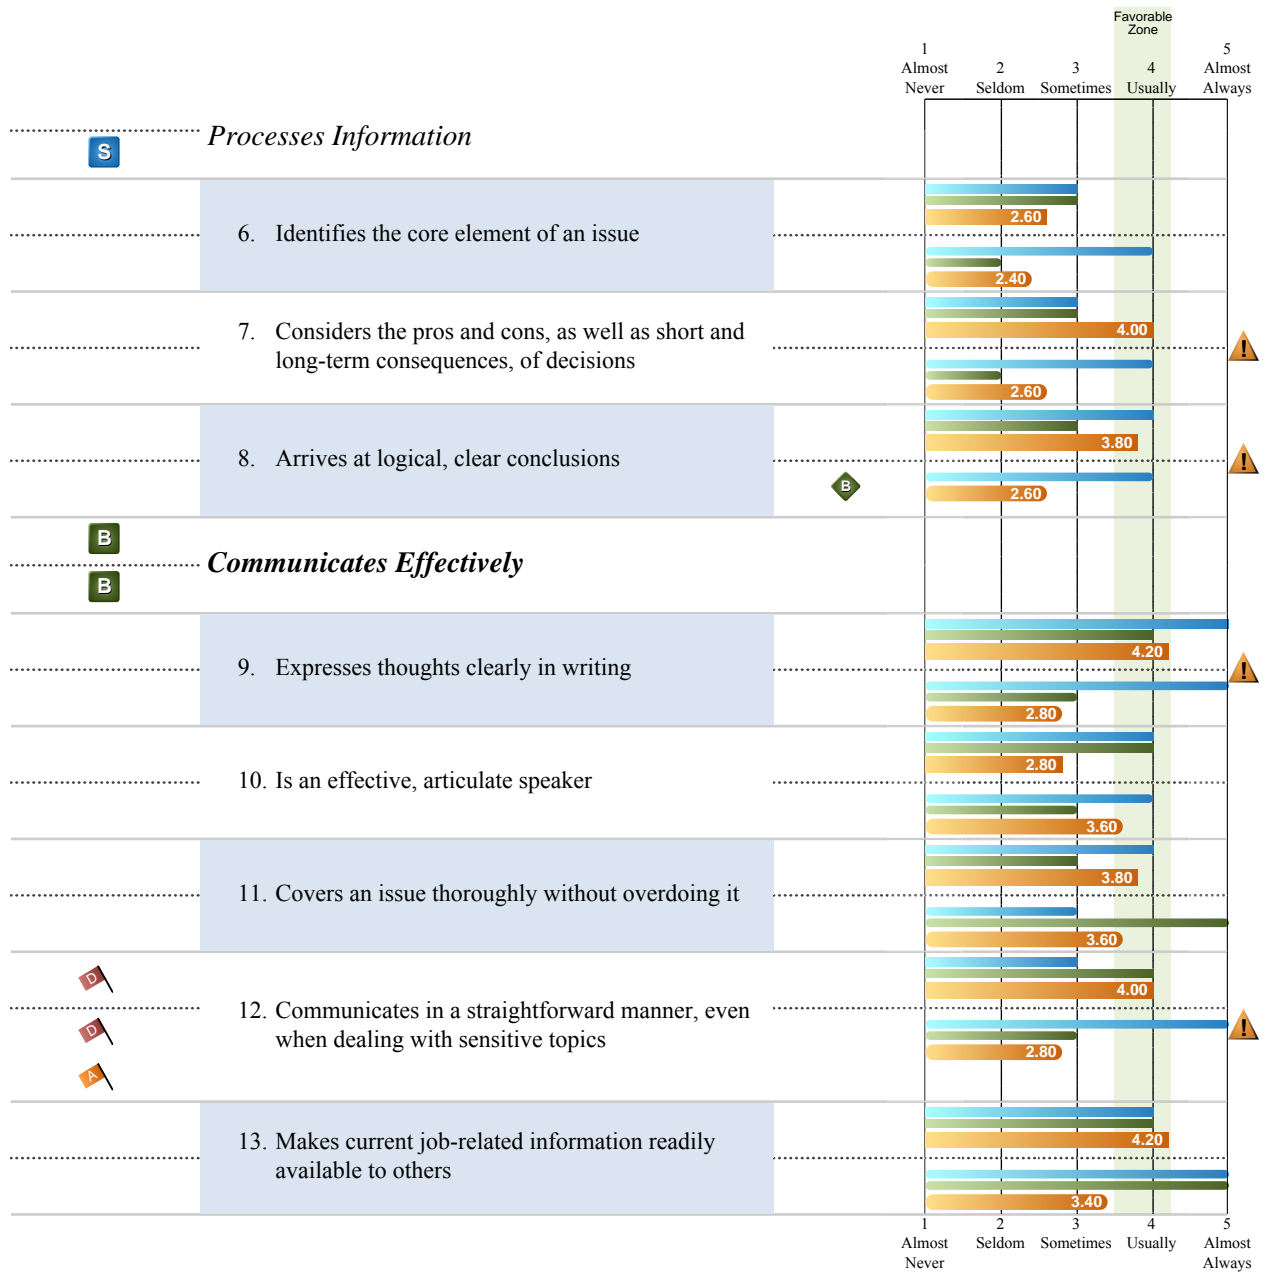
Favorable Zone

| 1 Almost Never | 2 Seldom | 3 Sometimes | 4 Usually | 5 Almost Always |
|---|---|---|---|---|

S

*Processes Information*

6. Identifies the core element of an issue

2.60

2.40

7. Considers the pros and cons, as well as short and long-term consequences, of decisions

4.00

!

2.60

8. Arrives at logical, clear conclusions

3.80

!

B

2.60

B

B

***Communicates Effectively***

9. Expresses thoughts clearly in writing

4.20

!

2.80

10. Is an effective, articulate speaker

2.80

3.60

11. Covers an issue thoroughly without overdoing it

3.80

3.60

D

D

A

12. Communicates in a straightforward manner, even when dealing with sensitive topics

4.00

!

2.80

13. Makes current job-related information readily available to others

4.20

3.40

| 1 Almost Never | 2 Seldom | 3 Sometimes | 4 Usually | 5 Almost Always |
|---|---|---|---|---|